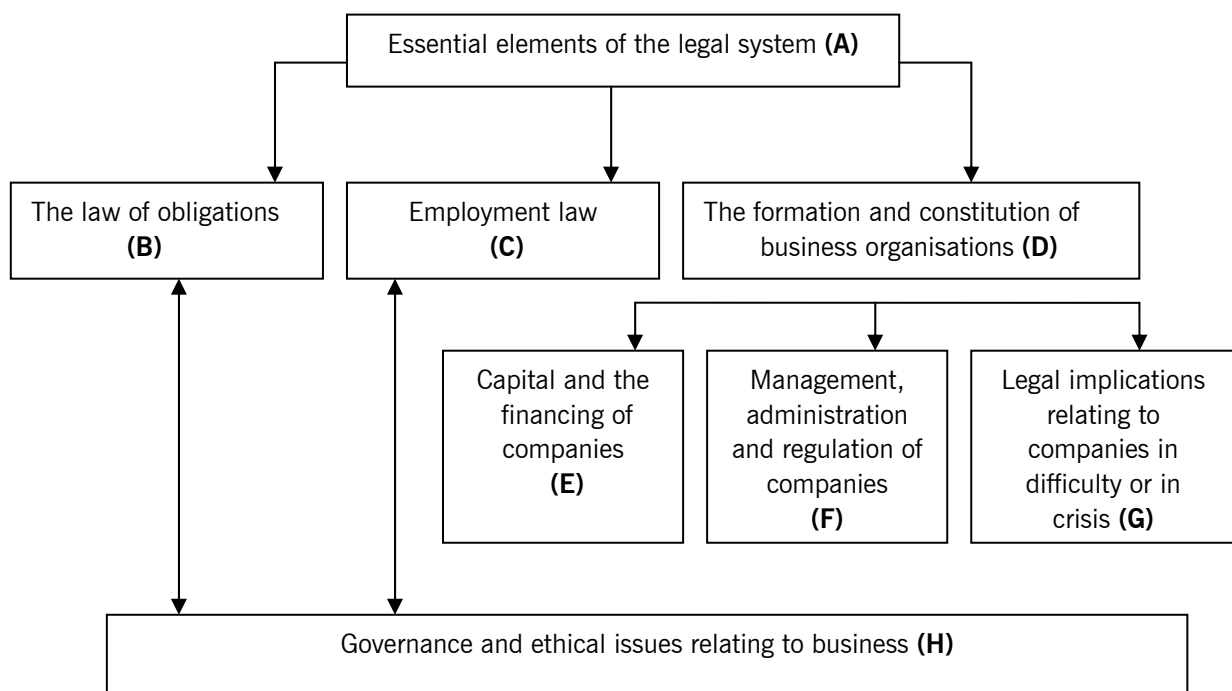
Essential elements of the legal system **(A)**

The law of obligations **(B)**

Employment law **(C)**

The formation and constitution of business organisations **(D)**

Capital and the financing of companies **(E)**

Management, administration and regulation of companies **(F)**

Legal implications relating to companies in difficulty or in crisis **(G)**

Governance and ethical issues relating to business **(H)**